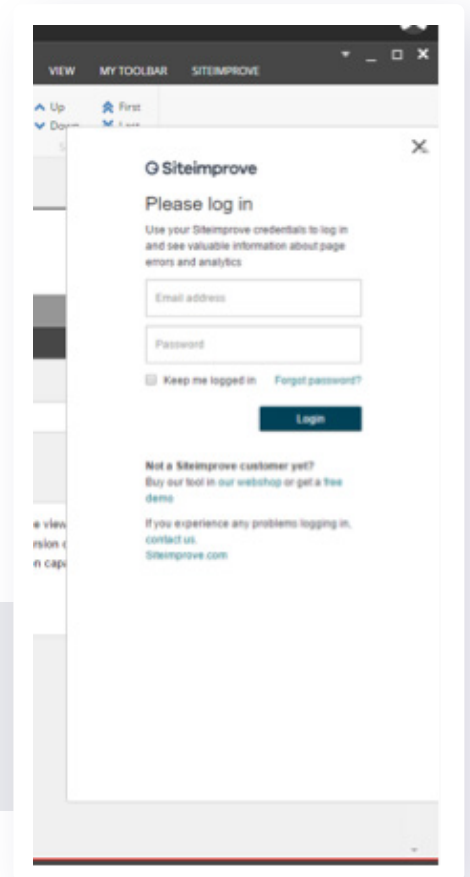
VIEW MY TOOLBAR SITEIMPROVE

Up
Down
First
Last

Siteimprove

Please log in

Use your Siteimprove credentials to log in and see valuable information about page errors and analytics

Email address

Password

Keep me logged in Forgot password?

Login

Not a Siteimprove customer yet?
Buy our tool in our webshop or get a free demo

If you experience any problems logging in, contact us.
Siteimprove.com

e view
rsion
n cap